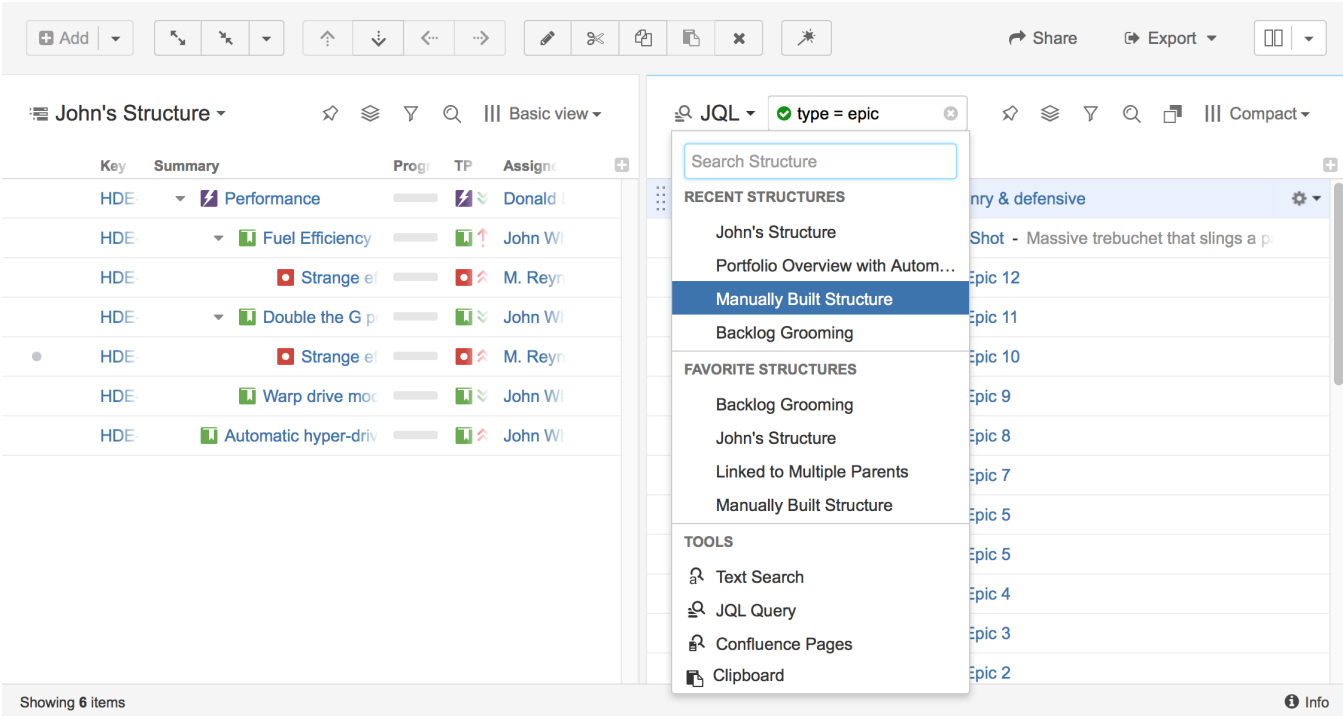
Add

Share Export

John's Structure Basic view

JQL type = epic Compact

| Key | Summary | Progr | TP | Assign |
|---|---|---|---|---|
| HDE | Performance | | | Donald |
| HDE | Fuel Efficiency | | | John W |
| HDE | Strange ef | | | M. Reyn |
| HDE | Double the G p | | | John W |
| HDE | Strange ef | | | M. Reyn |
| HDE | Warp drive moc | | | John W |
| HDE | Automatic hyper-driv | | | John W |

Search Structure

RECENT STRUCTURES
John's Structure
Portfolio Overview with Autom…
Manually Built Structure
Backlog Grooming

FAVORITE STRUCTURES
Backlog Grooming
John's Structure
Linked to Multiple Parents
Manually Built Structure

TOOLS
Text Search
JQL Query
Confluence Pages
Clipboard

nry & defensive
Shot - Massive trebuchet that slings a p
Epic 12
Epic 11
Epic 10
Epic 9
Epic 8
Epic 7
Epic 5
Epic 5
Epic 4
Epic 3
Epic 2

Showing 6 items

Info